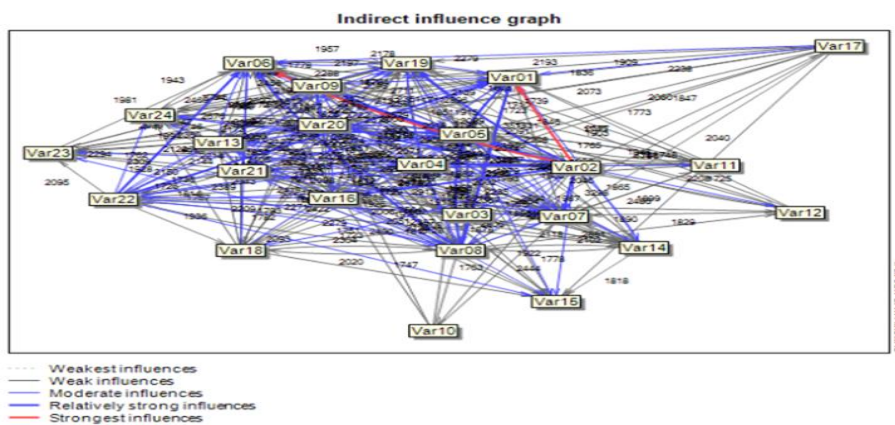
Indirect influence graph

Var17
Var06
Var19
Var01
Var09
Var24
Var20
Var05
Var23
Var13
Var04
Var02
Var11
Var21
Var22
Var16
Var03
Var07
Var12
Var18
Var08
Var14
Var15
Var10

1957
2178
2279
2193
1909
1943
2197
2286
1836
2298
1981
2073
2080
1847
1773
2040
2095
1986
2020
1747
1763
1776
2444
1818
1829
1890
1665
2304

Weakest influences
Weak influences
Moderate influences
Relatively strong influences
Strongest influences